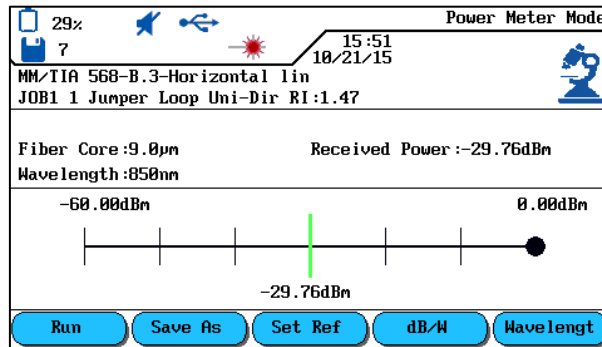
29%
7
Power Meter Mode
15:51
10/21/15
MM/TIA 568-B.3-Horizontal lin
JOB1 1 Jumper Loop Uni-Dir RI:1.47

Fiber Core:9.0μm
Received Power:-29.76dBm
Wavelength:850nm

-60.00dBm
0.00dBm
-29.76dBm

Run
Save As
Set Ref
dB/W
Wavelengt